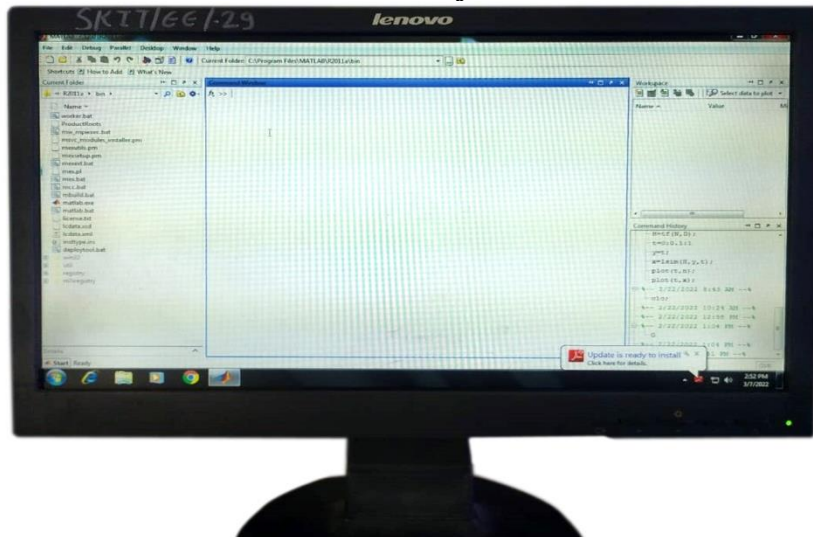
SKIT/EE/-29

lenovo

File Edit Debug Parallel Desktop Window Help

Current Folder: C:\Program Files\MATLAB\R2011a\bin

Shortcuts How to Add What's New

Current Folder

« R2011a ▸ bin ▸

Name

worker.bat
ProductRoots
mw_mpiexec.bat
mexsr_modules_installer.pm
mexutils.pm
mexsetup.pm
mexext.bat
lmex.pl
mex.bat
mcc.bat
mbuild.bat
matlab.exe
matlab.bat
license.txt
lcdata.xsd
lcdata.xml
insttype.ini
deploytool.bat
win32
util
registry
m3iregistry

Details

Command Window

fx >>

Workspace

Select data to plot

Name Value

Command History

H=tf(N,D);
t=0:0.1:1
y=t;
x=lsim(H,y,t);
plot(t,x);
plot(t,x);
%-- 2/22/2022 8:45 AM --%
clc;
%-- 2/22/2022 10:29 AM --%
%-- 2/22/2022 12:08 PM --%
%-- 2/22/2022 1:14 PM --%
%-- 2/22/2022 1:04 PM --%
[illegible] PM --%

Start Ready

Update is ready to install
Click here for details.

2:52 PM
3/7/2022